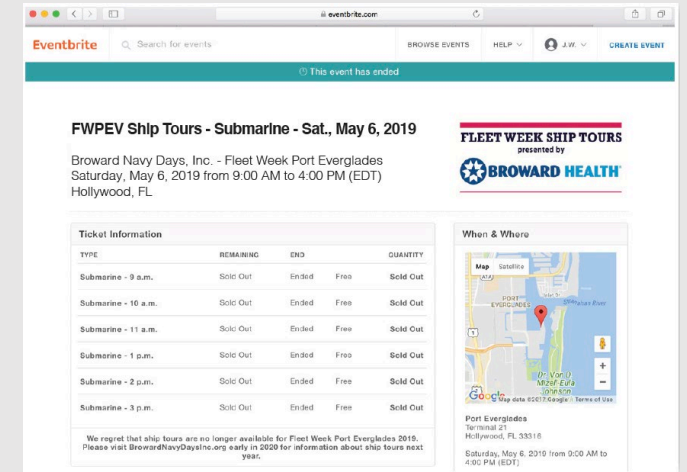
eventbrite.com

Eventbrite Search for events BROWSE EVENTS HELP J.W. CREATE EVENT

This event has ended

FWPEV Ship Tours - Submarine - Sat., May 6, 2019

Broward Navy Days, Inc. - Fleet Week Port Everglades
Saturday, May 6, 2019 from 9:00 AM to 4:00 PM (EDT)
Hollywood, FL

FLEET WEEK SHIP TOURS
presented by
BROWARD HEALTH

Ticket Information

| TYPE | REMAINING | END | | QUANTITY |
|---|---|---|---|---|
| Submarine - 9 a.m. | Sold Out | Ended | Free | Sold Out |
| Submarine - 10 a.m. | Sold Out | Ended | Free | Sold Out |
| Submarine - 11 a.m. | Sold Out | Ended | Free | Sold Out |
| Submarine - 1 p.m. | Sold Out | Ended | Free | Sold Out |
| Submarine - 2 p.m. | Sold Out | Ended | Free | Sold Out |
| Submarine - 3 p.m. | Sold Out | Ended | Free | Sold Out |

We regret that ship tours are no longer available for Fleet Week Port Everglades 2019. Please visit BrowardNavyDaysInc.org early in 2020 for information about ship tours next year.

When & Where

Map Satellite
PORT EVERGLADES
Dr. Von D. Mizell-Eula Johnson
Google Map data ©2017 Google Terms of Use

Port Everglades
Terminal 21
Hollywood, FL 33316

Saturday, May 6, 2019 from 9:00 AM to 4:00 PM (EDT)